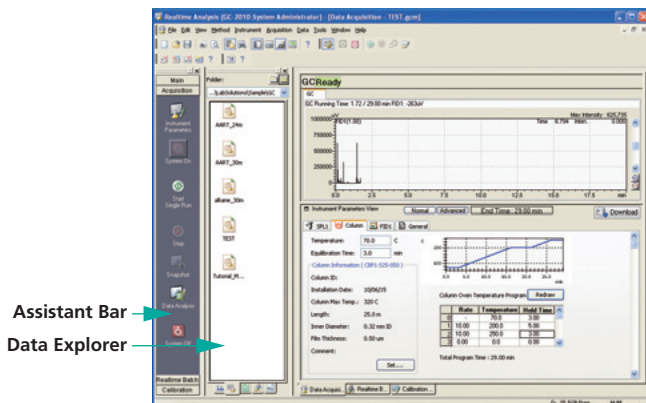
Realtime Analysis [GC-2010 System Administrator] - [Data Acquisition - TEST.gcm]

File Edit View Method Instrument Acquisition Data Tools Window Help

Main
Acquisition

Instrument Parameters

System On

Start Single Run

Stop

Snapshot

Data Analysis

System Off

Realtime Batch
Calibration

Folder:
...\LabSolutions\Sample\GC

AAHT_24m

AAHT_30m

alkane_30m

TEST

Tutorial_M...

GCReady

GC

GC Running Time: 1.72 / 29.00 min FID1 -263uV

Max Intensity : 825,736

Time 6.794 Intens. 0

750000
500000
250000
0

0.0 2.5 5.0 7.5 10.0 12.5 15.0 17.5 min

Instrument Parameters View

Normal Advanced End Time 29.00 min

Download

SPL1 Column FID1 General

Temperature: 70.0 C

Equilibration Time: 3.0 min

Column Information ( CBP1-S25-050 )

Column ID:

Installation Date: 10/06/15

Column Max Temp.: 320 C

Length: 25.0 m

Inner Diameter: 0.32 mm ID

Film Thickness: 0.50 um

Comment:

Set......

Column Oven Temperature Program Redraw

| | Rate | Temperature | Hold Time |
|---|---|---|---|
| 0 | - | 70.0 | 3.00 |
| 1 | 10.00 | 200.0 | 5.00 |
| 2 | 10.00 | 250.0 | 2.00 |
| 3 | 0.00 | 0.0 | 0.00 |

Total Program Time : 29.00 min

Data Acqui... Realtime B... Calibration...

Assistant Bar

Data Explorer